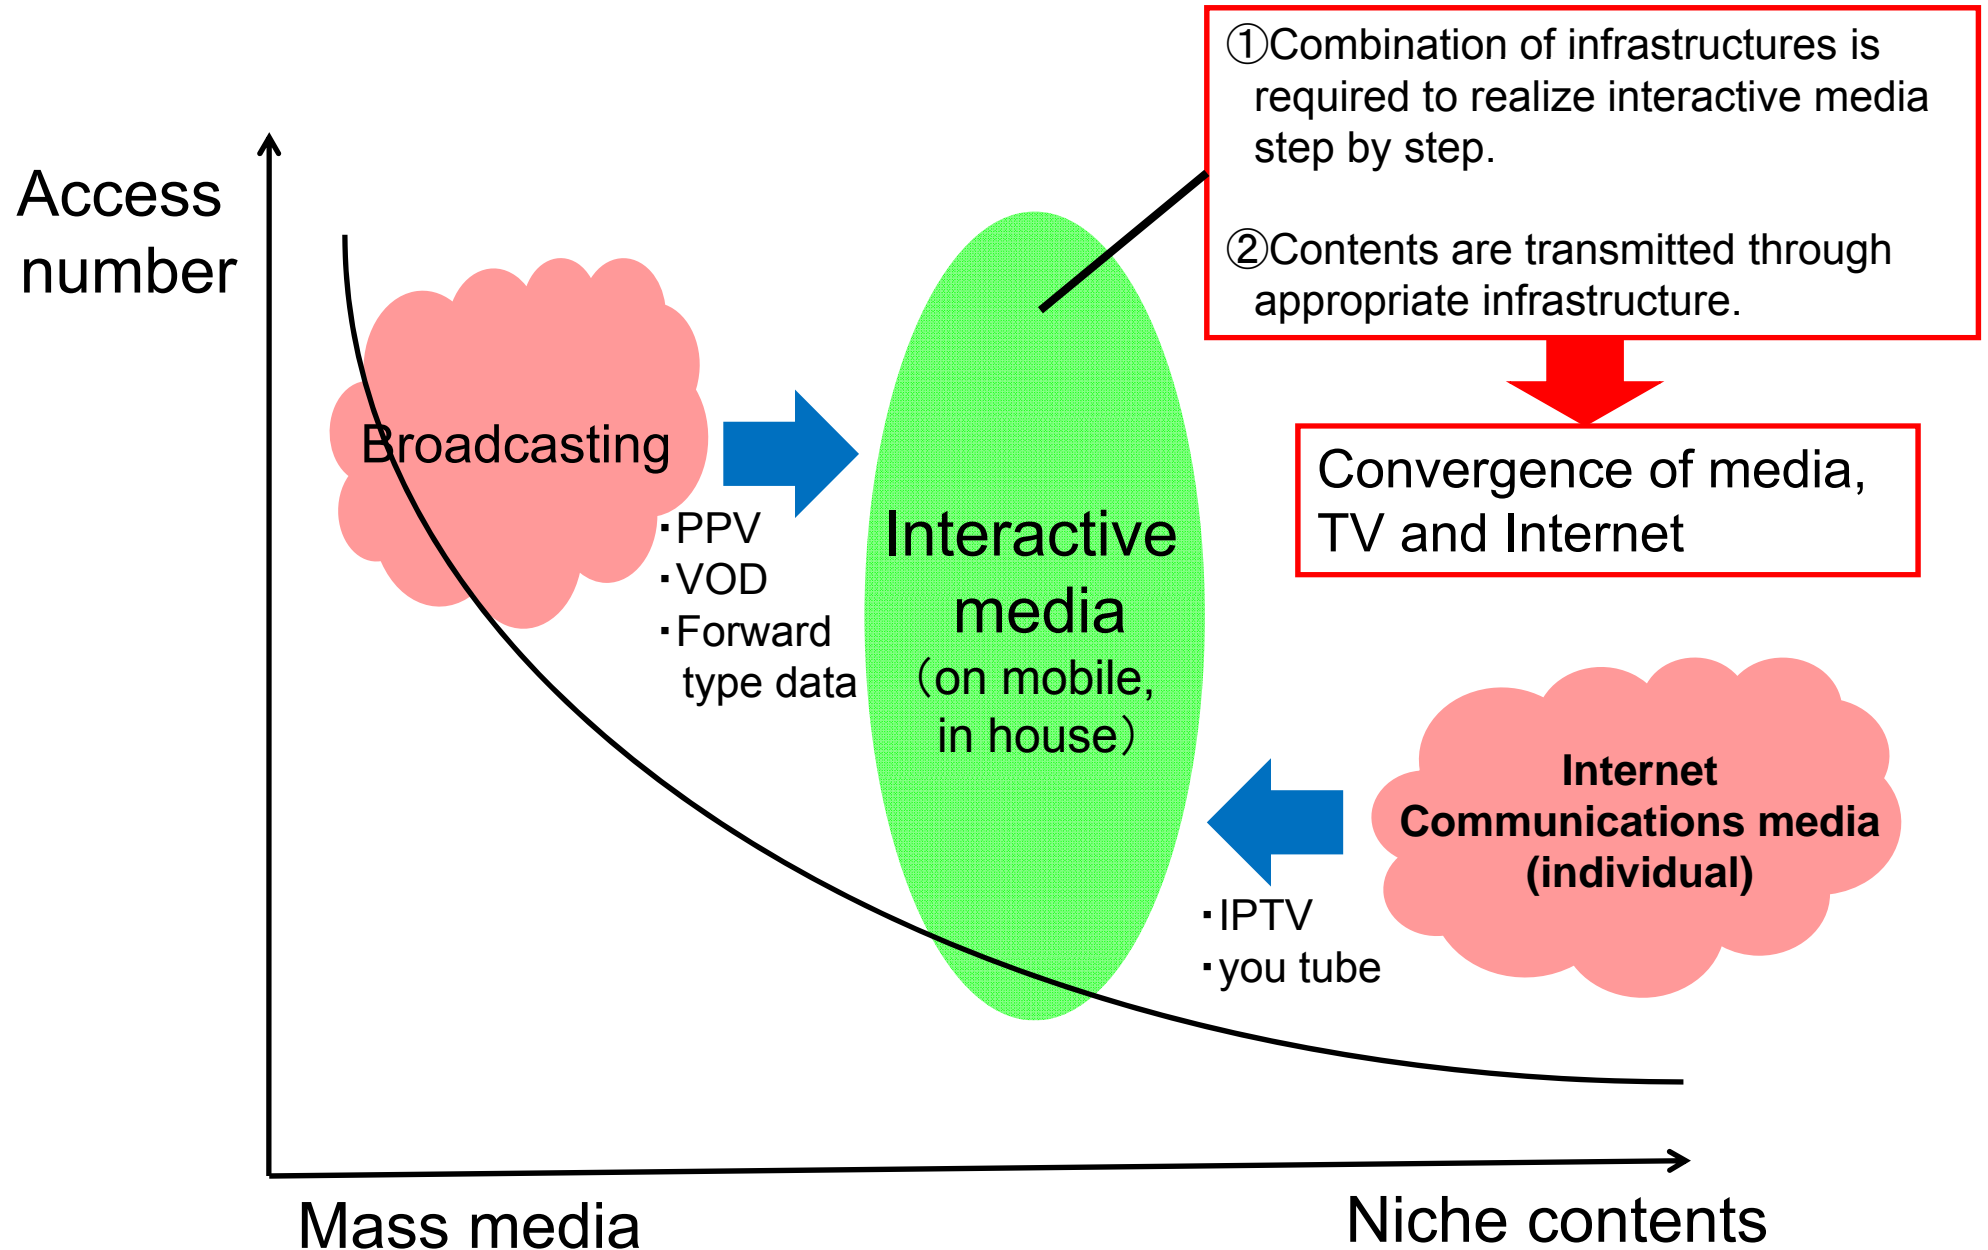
①Combination of infrastructures is required to realize interactive media step by step.

②Contents are transmitted through appropriate infrastructure.

Access number

Broadcasting

・PPV
・VOD
・Forward type data

Interactive media （on mobile, in house）

Convergence of media, TV and Internet

Internet Communications media (individual)

・IPTV
・you tube

Mass media

Niche contents